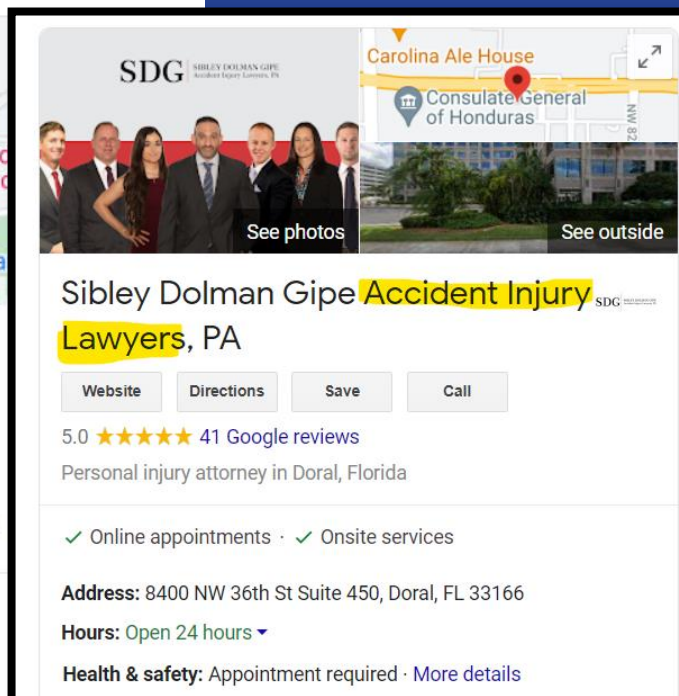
SDG SIBLEY DOLMAN GIPE Accident Injury Lawyers, PA

Carolina Ale House

Consulate General of Honduras

NW 82

See photos

See outside

Sibley Dolman Gipe Accident Injury Lawyers, PA

Website

Directions

Save

Call

5.0 ★★★★★ 41 Google reviews

Personal injury attorney in Doral, Florida

✓ Online appointments · ✓ Onsite services

Address: 8400 NW 36th St Suite 450, Doral, FL 33166

Hours: Open 24 hours

Health & safety: Appointment required · More details